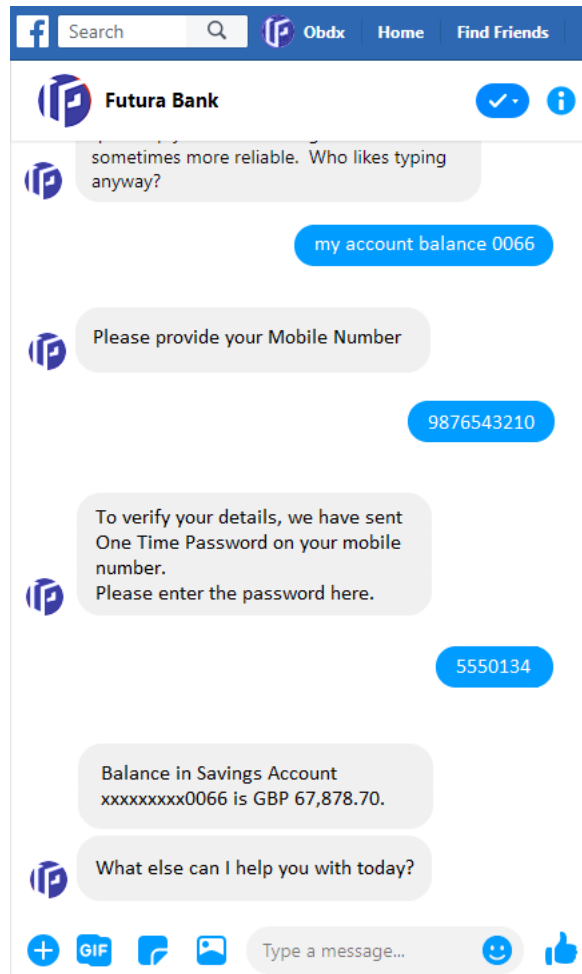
Search

Obdx

Home

Find Friends

Futura Bank

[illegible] sometimes more reliable. Who likes typing anyway?

my account balance 0066

Please provide your Mobile Number

9876543210

To verify your details, we have sent One Time Password on your mobile number.
Please enter the password here.

5550134

Balance in Savings Account xxxxxxxxx0066 is GBP 67,878.70.

What else can I help you with today?

GIF

Type a message...